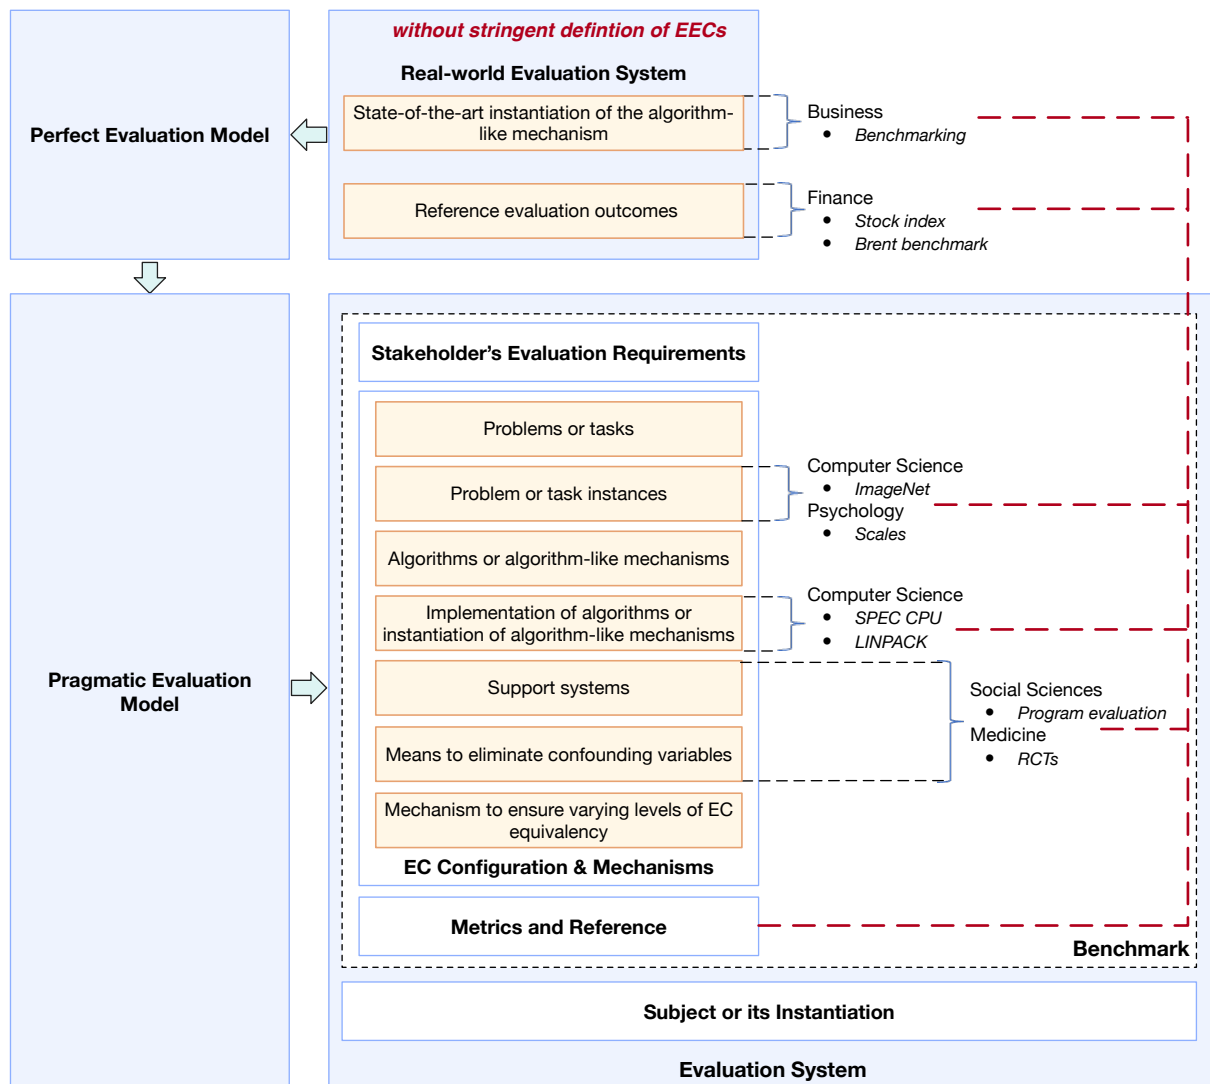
without stringent defintion of EECs

Real-world Evaluation System

Perfect Evaluation Model

State-of-the-art instantiation of the algorithm-like mechanism

Reference evaluation outcomes

Business
- Benchmarking

Finance
- Stock index
- Brent benchmark

Pragmatic Evaluation Model

Stakeholder's Evaluation Requirements

Problems or tasks

Problem or task instances

Algorithms or algorithm-like mechanisms

Implementation of algorithms or instantiation of algorithm-like mechanisms

Support systems

Means to eliminate confounding variables

Mechanism to ensure varying levels of EC equivalency

EC Configuration & Mechanisms

Computer Science
- ImageNet

Psychology
- Scales

Computer Science
- SPEC CPU
- LINPACK

Social Sciences
- Program evaluation

Medicine
- RCTs

Metrics and Reference

Benchmark

Subject or its Instantiation

Evaluation System